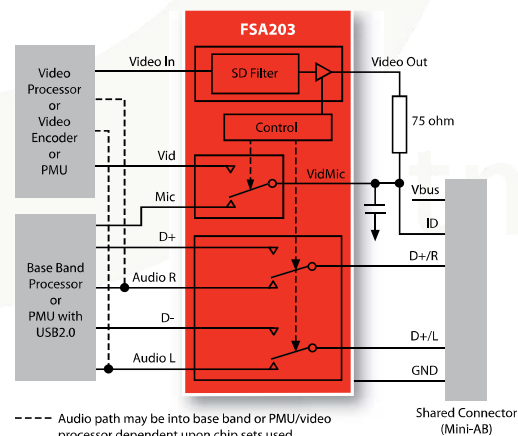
FSA203

Video Processor or Video Encoder or PMU

Video In

SD Filter

Video Out

75 ohm

Control

Vid

Mic

VidMic

Vbus

ID

Base Band Processor or PMU with USB2.0

D+

Audio R

D+/R

D-

D+/L

Audio L

GND

Shared Connector (Mini-AB)

Audio path may be into base band or PMU/video processor dependent upon chip sets used